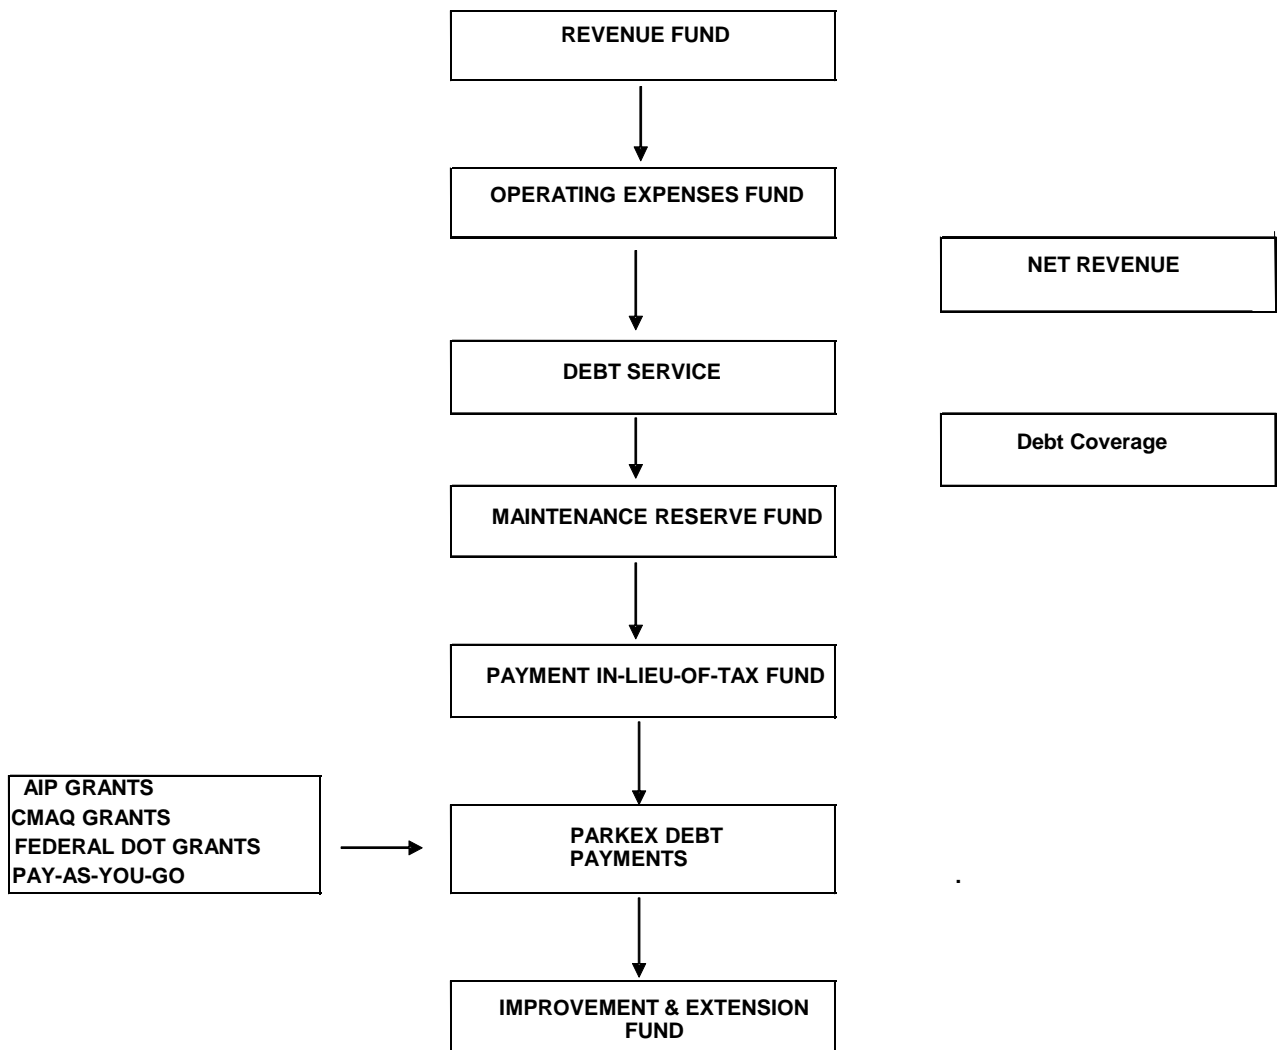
REVENUE FUND

OPERATING EXPENSES FUND

NET REVENUE

DEBT SERVICE

Debt Coverage

MAINTENANCE RESERVE FUND

PAYMENT IN-LIEU-OF-TAX FUND

AIP GRANTS
CMAQ GRANTS
FEDERAL DOT GRANTS
PAY-AS-YOU-GO

PARKEX DEBT PAYMENTS

IMPROVEMENT & EXTENSION FUND